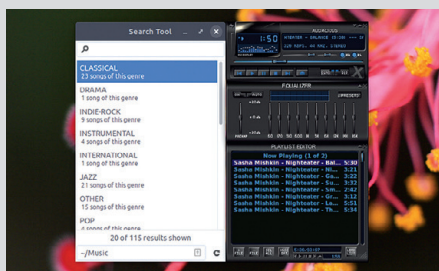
Search Tool

CLASSICAL
23 songs of this genre
DRAMA
1 songs of this genre
INDIE-ROCK
9 songs of this genre
INSTRUMENTAL
4 songs of this genre
INTERNATIONAL
1 songs of this genre
JAZZ
21 songs of this genre
OTHER
15 songs of this genre
POP
4 songs of this genre

20 of 115 results shown

~/Music

AUDACIOUS
1:50
EQUALIZER
PRESETS
PLAYLIST EDITOR
Now Playing (1 of 2)
Sasha Mishkin - Nightseater - Bal... 5:30
Sasha Mishkin - Nightseater - Nil... 3:21
Sasha Mishkin - Nightseater - Ga... 3:22
Sasha Mishkin - Nightseater - Sm... 2:42
Sasha Mishkin - Nightseater - Ev... 3:12
Sasha Mishkin - Nightseater - Gr... 3:12
Sasha Mishkin - Nightseater - Gl... 3:54